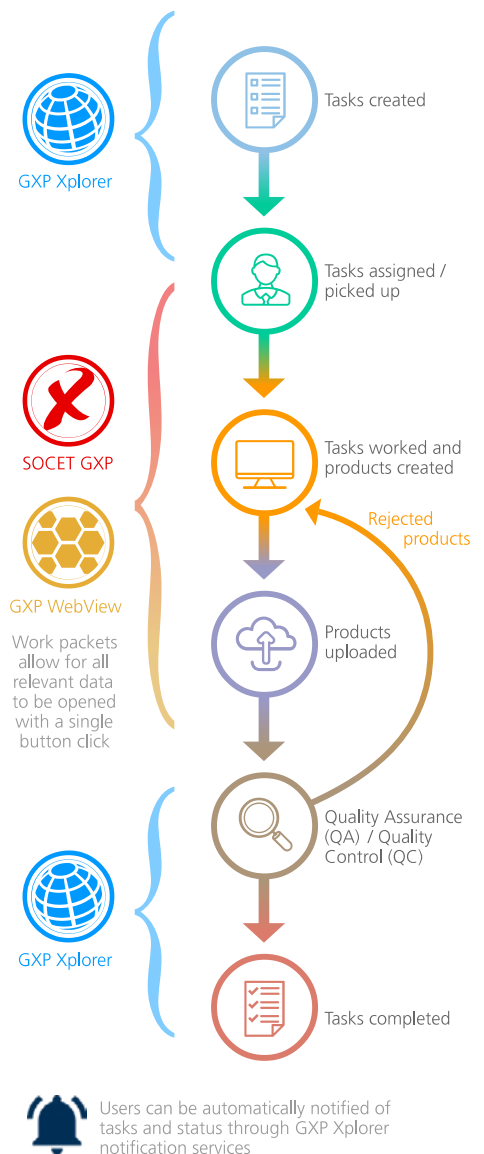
GXP Xplorer

Tasks created

Tasks assigned / picked up

SOCET GXP

Tasks worked and products created

Rejected products

GXP WebView

Work packets allow for all relevant data to be opened with a single button click

Products uploaded

Quality Assurance (QA) / Quality Control (QC)

GXP Xplorer

Tasks completed

Users can be automatically notified of tasks and status through GXP Xplorer notification services